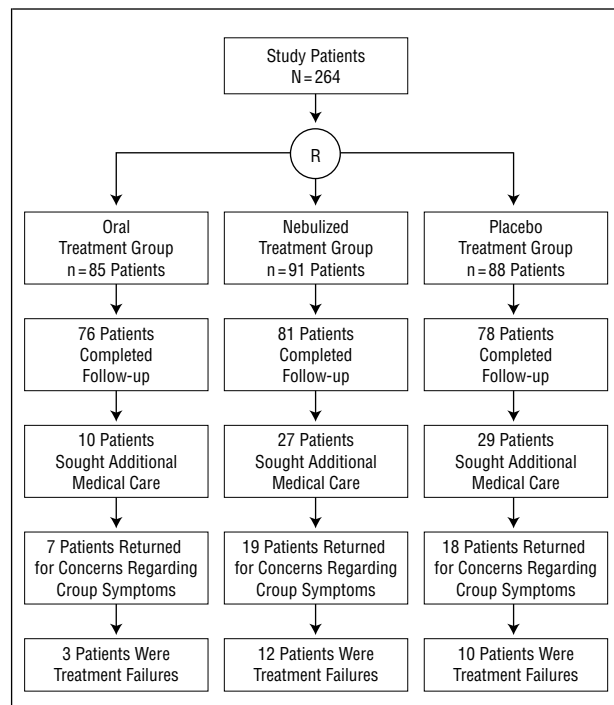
Study Patients
N = 264

R

Oral
Treatment Group
n = 85 Patients

Nebulized
Treatment Group
n = 91 Patients

Placebo
Treatment Group
n = 88 Patients

76 Patients
Completed
Follow-up

81 Patients
Completed
Follow-up

78 Patients
Completed
Follow-up

10 Patients
Sought Additional
Medical Care

27 Patients
Sought Additional
Medical Care

29 Patients
Sought Additional
Medical Care

7 Patients Returned
for Concerns Regarding
Croup Symptoms

19 Patients Returned
for Concerns Regarding
Croup Symptoms

18 Patients Returned
for Concerns Regarding
Croup Symptoms

3 Patients Were
Treatment Failures

12 Patients Were
Treatment Failures

10 Patients Were
Treatment Failures